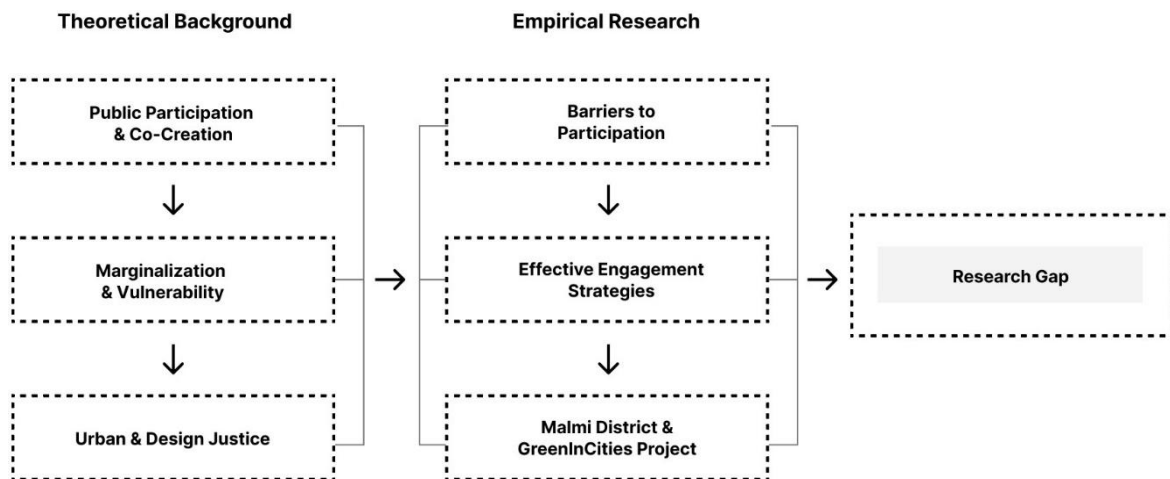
Theoretical Background

Public Participation & Co-Creation

Marginalization & Vulnerability

Urban & Design Justice

Empirical Research

Barriers to Participation

Effective Engagement Strategies

Malmi District & GreenInCities Project

Research Gap